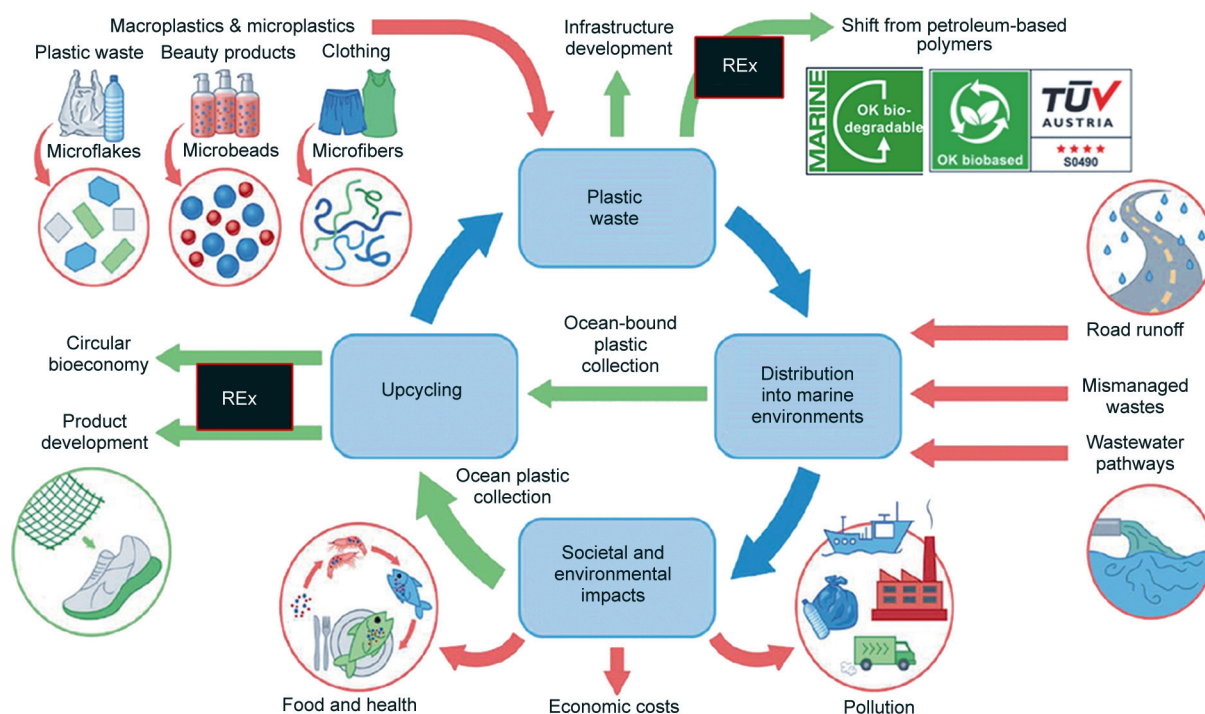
Macroplastics & microplastics

Plastic waste
Beauty products
Clothing

Microflakes
Microbeads
Microfibers

Infrastructure development

REx

Shift from petroleum-based polymers

MARINE
OK biodegradable
OK biobased
TÜV AUSTRIA
★★★★
S0490

Plastic waste

Road runoff

Ocean-bound plastic collection

Circular bioeconomy

REx

Upcycling

Distribution into marine environments

Mismanaged wastes

Product development

Wastewater pathways

Ocean plastic collection

Societal and environmental impacts

Food and health
Economic costs
Pollution